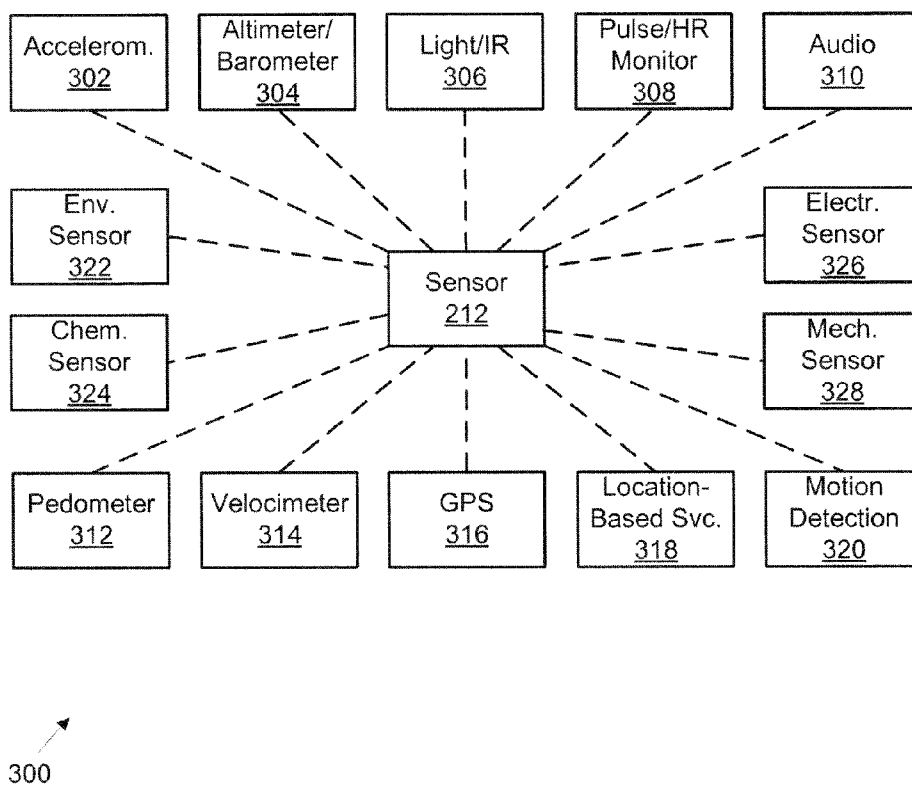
Accelerom.
302

Altimeter/
Barometer
304

Light/IR
306

Pulse/HR
Monitor
308

Audio
310

Env.
Sensor
322

Sensor
212

Electr.
Sensor
326

Chem.
Sensor
324

Mech.
Sensor
328

Pedometer
312

Velocimeter
314

GPS
316

Location-
Based Svc.
318

Motion
Detection
320

300